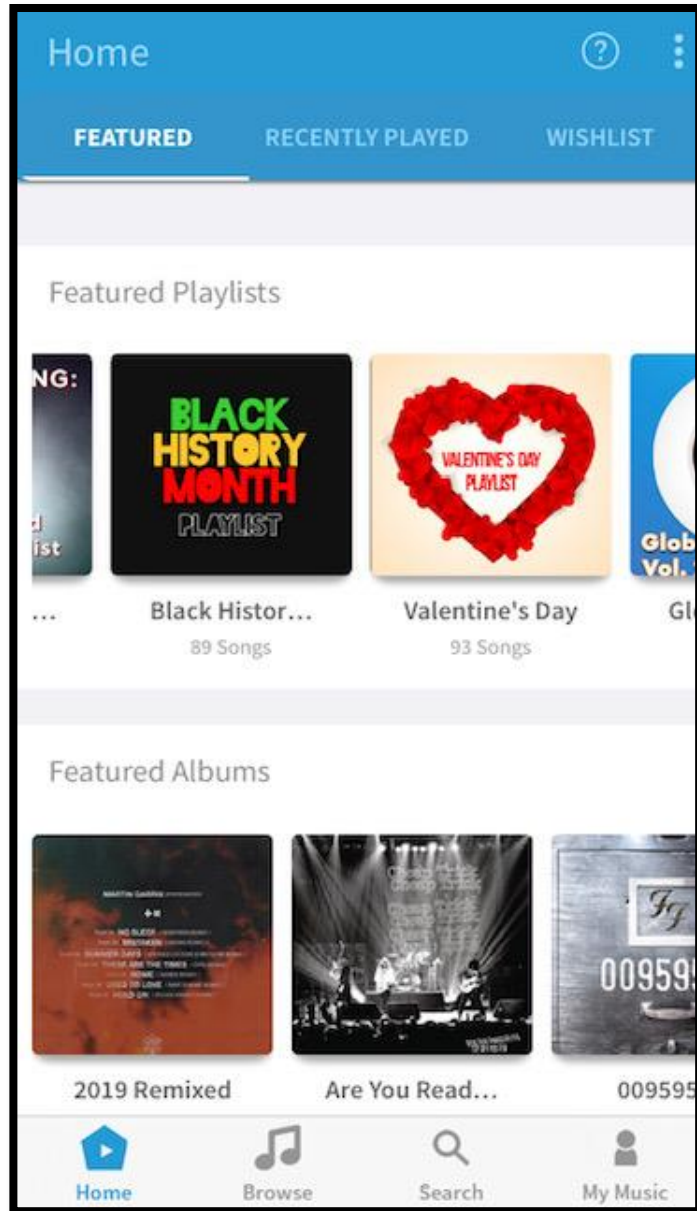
Home

?

FEATURED RECENTLY PLAYED WISHLIST

Featured Playlists

NG:
d
ist

BLACK HISTORY MONTH PLAYLIST

VALENTINE'S DAY PLAYLIST

Glob
Vol.

...

Black Histor...
89 Songs

Valentine's Day
93 Songs

Gl

Featured Albums

009595

2019 Remixed

Are You Read...

009595

Home Browse Search My Music